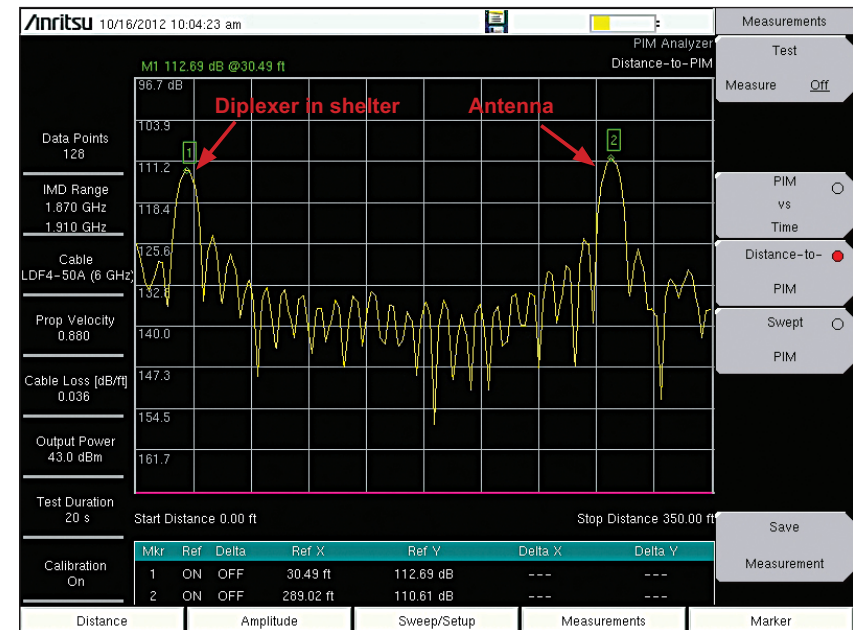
/inritsu 10/16/2012 10:04:23 am

PIM Analyzer
Distance-to-PIM

M1 112.69 dB @30.49 ft

96.7 dB
103.9
111.2
118.4
125.6
132.8
140.0
147.3
154.5
161.7

Diplexer in shelter

Antenna

1
2

Data Points
128

IMD Range
1.870 GHz
1.910 GHz

Cable
LDF4-50A (6 GHz)

Prop Velocity
0.880

Cable Loss [dB/ft]
0.036

Output Power
43.0 dBm

Test Duration
20 s

Calibration
On

Start Distance 0.00 ft

Stop Distance 350.00 ft

| Mkr | Ref | Delta | Ref X | Ref Y | Delta X | Delta Y |
|---|---|---|---|---|---|---|
| 1 | ON | OFF | 30.49 ft | 112.69 dB | --- | --- |
| 2 | ON | OFF | 289.02 ft | 110.61 dB | --- | --- |

Measurements

Test
Measure Off

PIM
vs
Time

Distance-to-
PIM

Swept
PIM

Save
Measurement

Distance
Amplitude
Sweep/Setup
Measurements
Marker